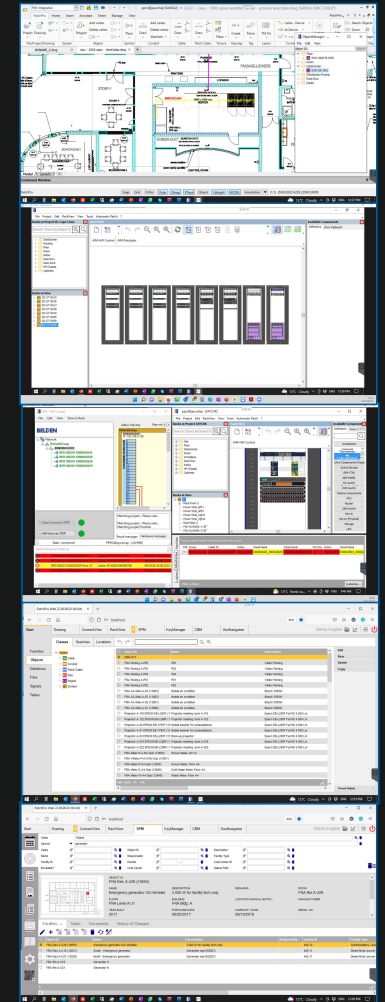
PASSAGE/LOCKERS

STORY 1

Command Window

BELDEN

Draw Doc Dev 20.00.06.02 (64-bit)

Start

Drawing

ConnectView

RackView

KPM

KeyManager

CRM

GeoNavigation

Classes

Searches

Locations

Favorites

Objects

Definitions

Files

Signals

Tables

FRA-Generator

FRA Area A-G26 (100kW)

Emergency generator 1G-Verbinder

Facility Type

Generator

Facilities

Tasks

Documents

History of Changes